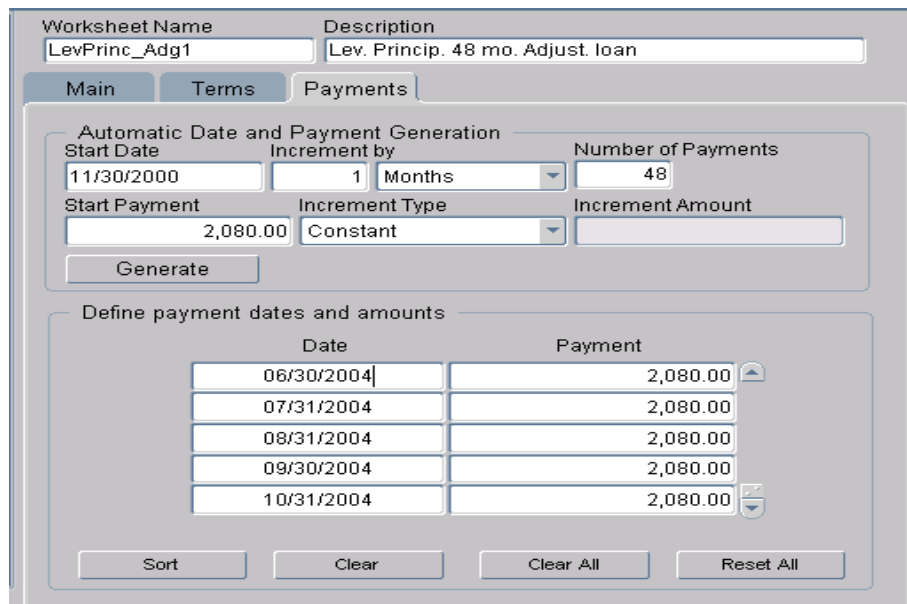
Worksheet Name
LevPrinc_Adg1
Description
Lev. Princip. 48 mo. Adjust. loan

Main
Terms
Payments

Automatic Date and Payment Generation
Start Date
11/30/2000
Increment by
1
Months
Number of Payments
48
Start Payment
2,080.00
Increment Type
Constant
Increment Amount

Generate

Define payment dates and amounts

| Date | Payment |
|---|---|
| 06/30/2004 | 2,080.00 |
| 07/31/2004 | 2,080.00 |
| 08/31/2004 | 2,080.00 |
| 09/30/2004 | 2,080.00 |
| 10/31/2004 | 2,080.00 |

Sort
Clear
Clear All
Reset All